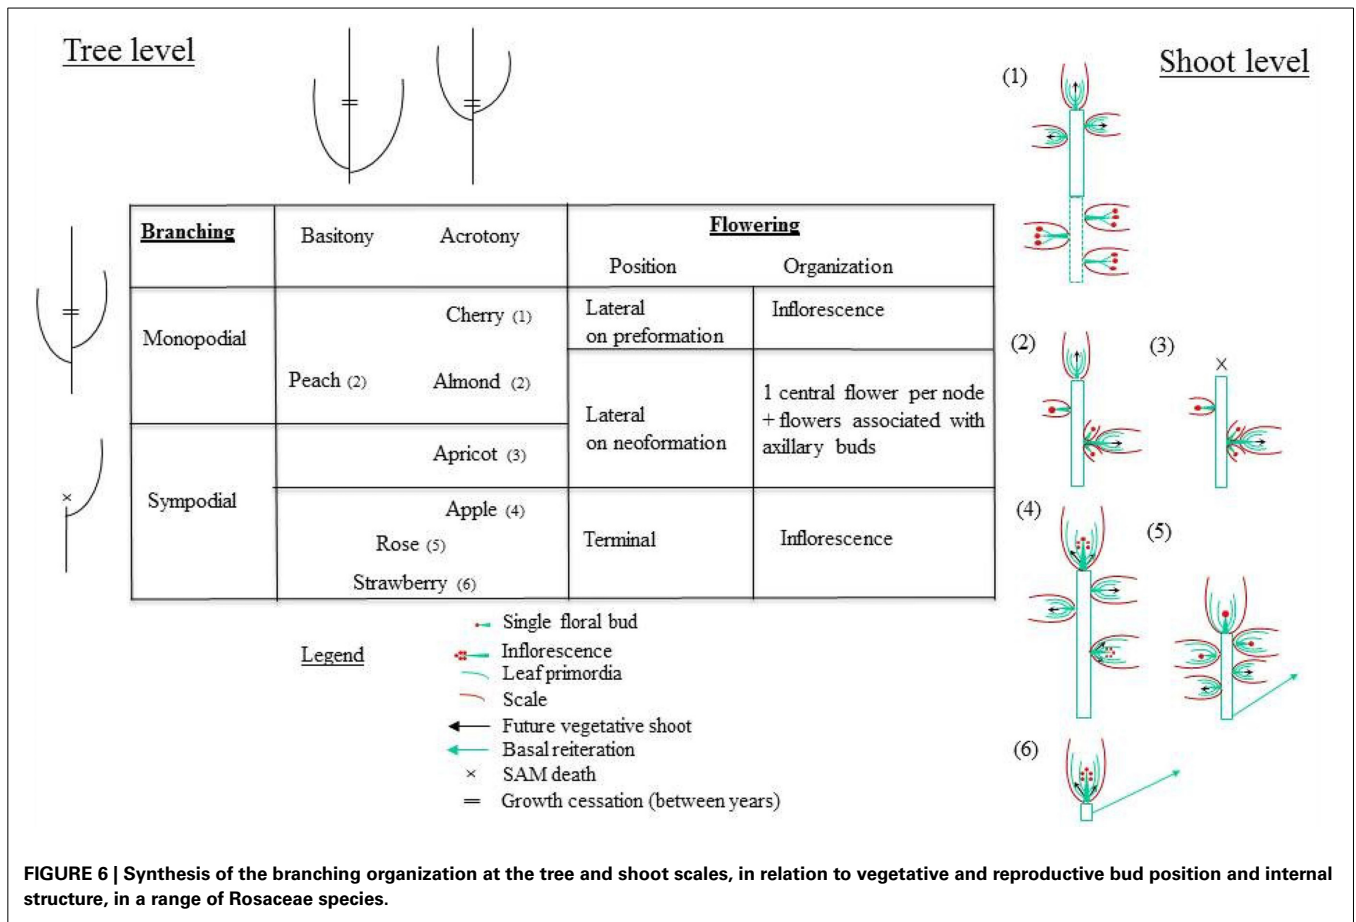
Tree level

Shoot level

(1)

| Branching | Basitony Acrotony | Flowering Position | Organization |
|---|---|---|---|
| Monopodial | Cherry (1) | Lateral on preformation | Inflorescence |
| | Peach (2) Almond (2) | Lateral on neoformation | 1 central flower per node + flowers associated with axillary buds |
| Sympodial | Apricot (3) | | |
| | Apple (4) Rose (5) Strawberry (6) | Terminal | Inflorescence |

(2) (3)

×

×

(4) (5)

(6)

Legend

Single floral bud
Inflorescence
Leaf primordia
Scale
Future vegetative shoot
Basal reiteration
× SAM death
═ Growth cessation (between years)

FIGURE 6 | Synthesis of the branching organization at the tree and shoot scales, in relation to vegetative and reproductive bud position and internal structure, in a range of Rosaceae species.